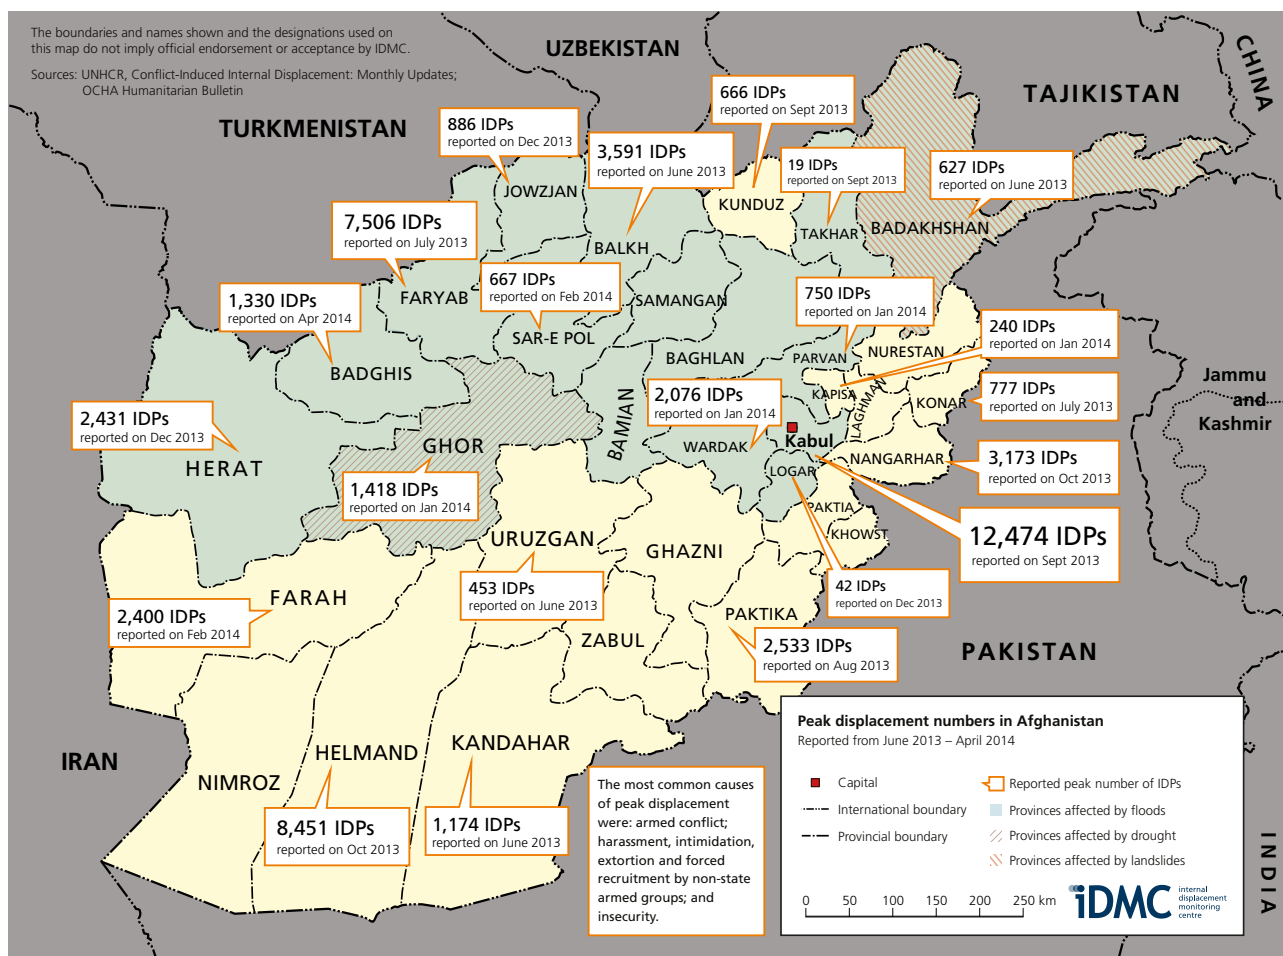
The boundaries and names shown and the designations used on this map do not imply official endorsement or acceptance by IDMC.

Sources: UNHCR, Conflict-Induced Internal Displacement: Monthly Updates; OCHA Humanitarian Bulletin

UZBEKISTAN

CHINA

TAJIKISTAN

TURKMENISTAN

666 IDPs
reported on Sept 2013

886 IDPs
reported on Dec 2013

3,591 IDPs
reported on June 2013

19 IDPs
reported on Sept 2013

627 IDPs
reported on June 2013

JOWZJAN

KUNDUZ

7,506 IDPs
reported on July 2013

BALKH

TAKHAR

BADAKHSHAN

667 IDPs
reported on Feb 2014

1,330 IDPs
reported on Apr 2014

FARYAB

SAMANGAN

750 IDPs
reported on Jan 2014

SAR-E POL

240 IDPs
reported on Jan 2014

NURESTAN

BAGHLAN

PARVAN

BADGHIS

777 IDPs
reported on July 2013

Jammu and Kashmir

2,076 IDPs
reported on Jan 2014

KAPISA

2,431 IDPs
reported on Dec 2013

BAMIAN

LAGHMAN

KONAR

GHOR

Kabul

WARDAK

HERAT

NANGARHAR

3,173 IDPs
reported on Oct 2013

LOGAR

1,418 IDPs
reported on Jan 2014

PAKTIA

12,474 IDPs
reported on Sept 2013

KHOWST

URUZGAN

GHAZNI

42 IDPs
reported on Dec 2013

453 IDPs
reported on June 2013

FARAH

2,400 IDPs
reported on Feb 2014

PAKTIKA

ZABUL

2,533 IDPs
reported on Aug 2013

PAKISTAN

IRAN

HELMAND

KANDAHAR

NIMROZ

8,451 IDPs
reported on Oct 2013

1,174 IDPs
reported on June 2013

The most common causes of peak displacement were: armed conflict; harassment, intimidation, extortion and forced recruitment by non-state armed groups; and insecurity.

Peak displacement numbers in Afghanistan
Reported from June 2013 – April 2014

Capital
International boundary
Provincial boundary
Reported peak number of IDPs
Provinces affected by floods
Provinces affected by drought
Provinces affected by landslides

0 50 100 150 200 250 km

iDMC internal displacement monitoring centre

INDIA